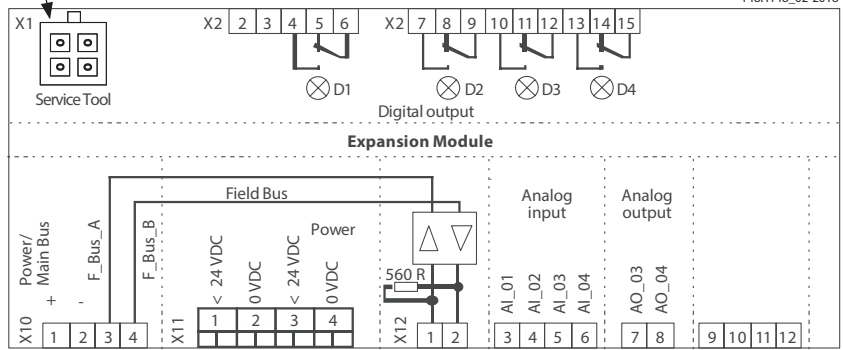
Man PID_02 2018

X1

Service Tool

X2 2 3 4 5 6

X2 7 8 9 10 11 12 13 14 15

D1 D2 D3 D4

Digital output

Expansion Module

Field Bus

Power/ Main Bus

+ -

F_Bus_A

F_Bus_B

Power

< 24 VDC

0 VDC

< 24 VDC

0 VDC

560 R

Analog input

AI_01 AI_02 AI_03 AI_04

Analog output

AO_03 AO_04

X10 1 2 3 4

X11 1 2 3 4

X12 1 2

3 4 5 6

7 8

9 10 11 12